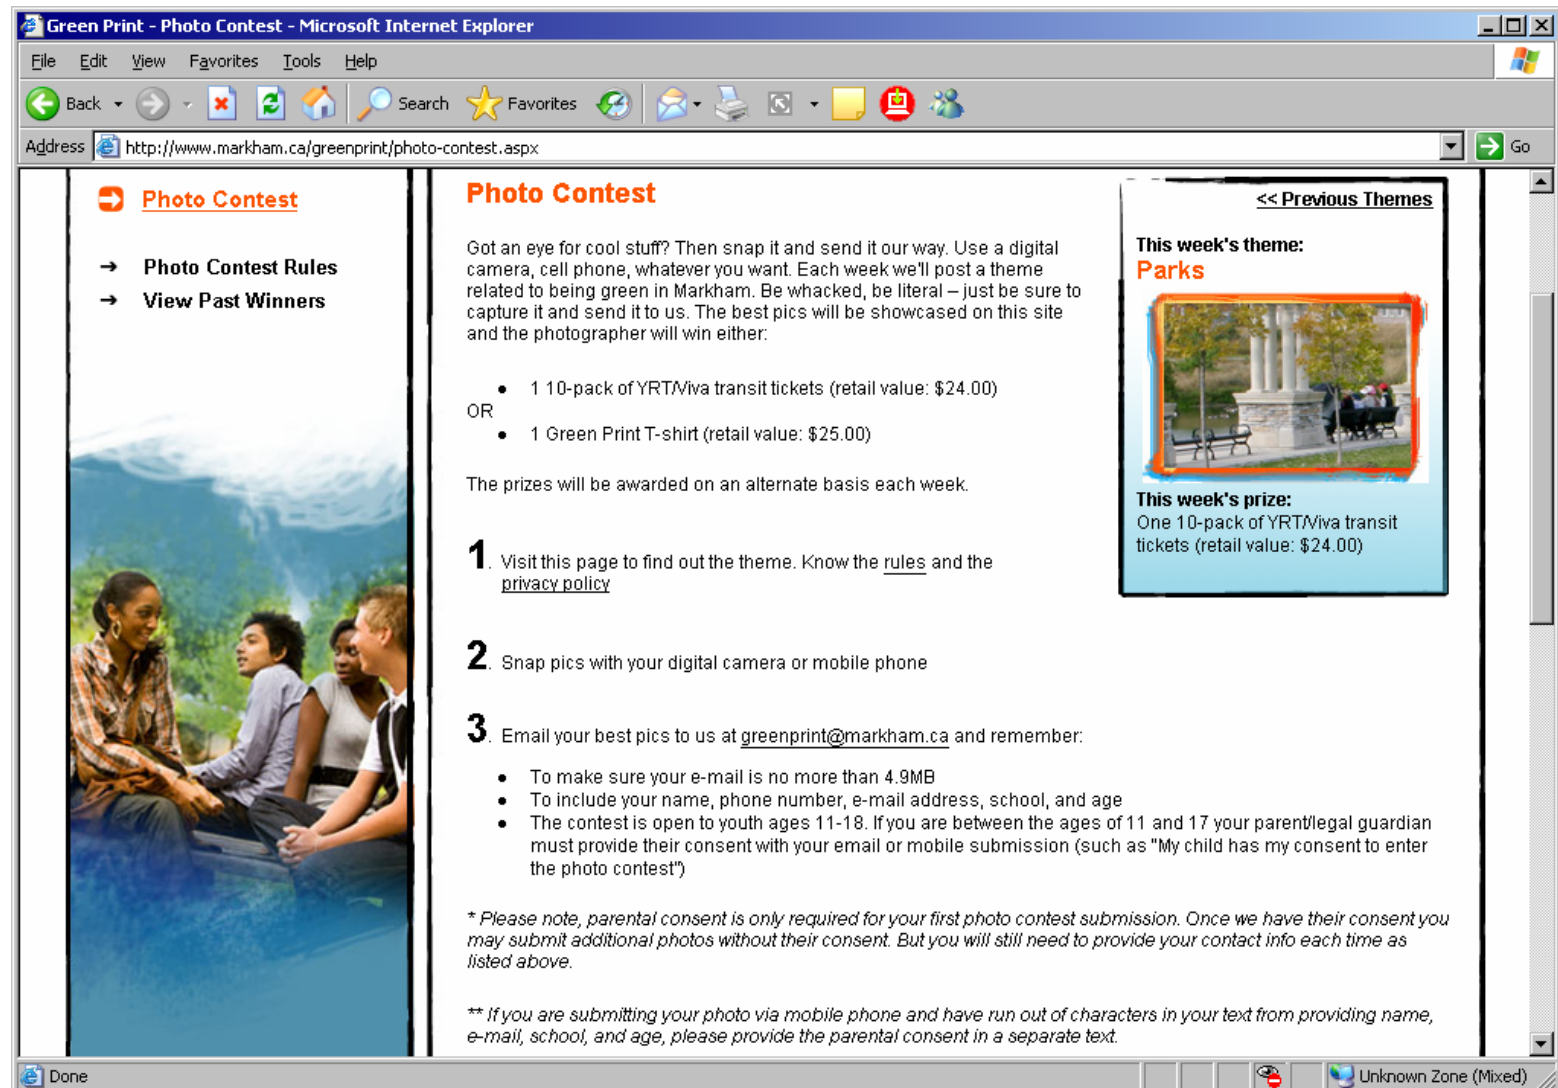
Green Print - Photo Contest - Microsoft Internet Explorer

File Edit View Favorites Tools Help

Back Search Favorites

Address http://www.markham.ca/greenprint/photo-contest.aspx Go

Photo Contest

Photo Contest Rules
View Past Winners

Photo Contest

Got an eye for cool stuff? Then snap it and send it our way. Use a digital camera, cell phone, whatever you want. Each week we'll post a theme related to being green in Markham. Be whacked, be literal – just be sure to capture it and send it to us. The best pics will be showcased on this site and the photographer will win either:

- 1 10-pack of YRT/Viva transit tickets (retail value: $24.00)

OR

- 1 Green Print T-shirt (retail value: $25.00)

The prizes will be awarded on an alternate basis each week.

1. Visit this page to find out the theme. Know the rules and the privacy policy

2. Snap pics with your digital camera or mobile phone

3. Email your best pics to us at greenprint@markham.ca and remember:

- To make sure your e-mail is no more than 4.9MB
- To include your name, phone number, e-mail address, school, and age
- The contest is open to youth ages 11-18. If you are between the ages of 11 and 17 your parent/legal guardian must provide their consent with your email or mobile submission (such as "My child has my consent to enter the photo contest")

* Please note, parental consent is only required for your first photo contest submission. Once we have their consent you may submit additional photos without their consent. But you will still need to provide your contact info each time as listed above.

** If you are submitting your photo via mobile phone and have run out of characters in your text from providing name, e-mail, school, and age, please provide the parental consent in a separate text.

<< Previous Themes

This week's theme:
Parks

This week's prize:
One 10-pack of YRT/Viva transit tickets (retail value: $24.00)

Done

Unknown Zone (Mixed)